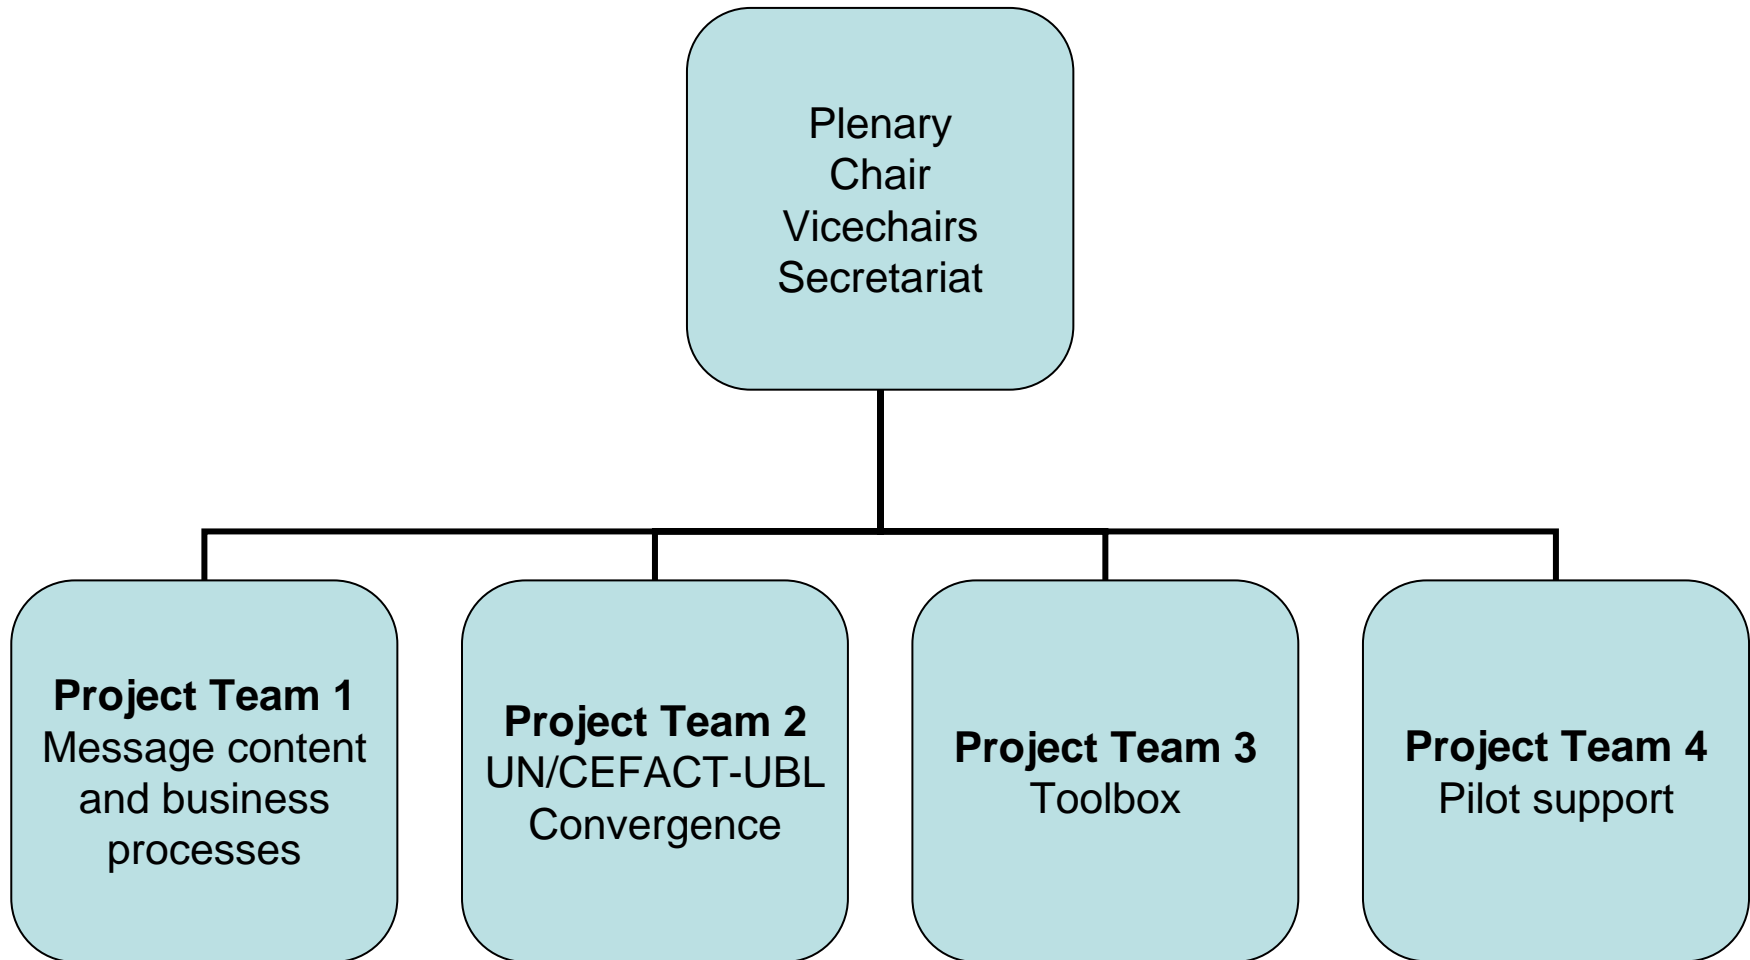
Plenary
Chair
Vicechairs
Secretariat

**Project Team 1**
Message content and business processes

**Project Team 2**
UN/CEFACT-UBL Convergence

**Project Team 3**
Toolbox

**Project Team 4**
Pilot support